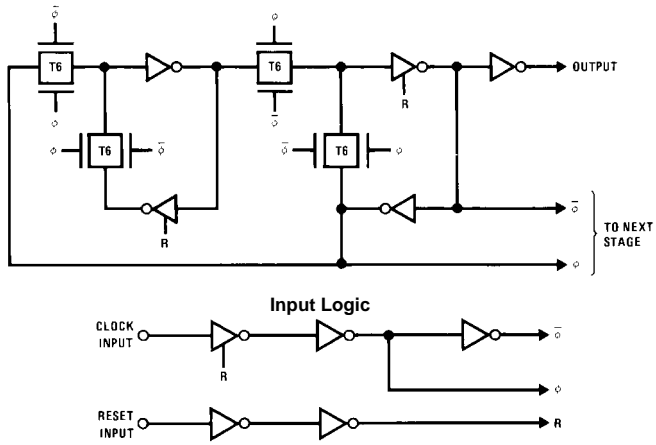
$\bar{\phi}$

T6

$\phi$

$\phi$

T6

$\bar{\phi}$

R

$\phi$

T6

$\bar{\phi}$

$\bar{\phi}$

T6

$\phi$

R

OUTPUT

$\bar{\phi}$

$\phi$

TO NEXT STAGE

Input Logic

CLOCK INPUT

R

$\bar{\phi}$

$\phi$

RESET INPUT

R